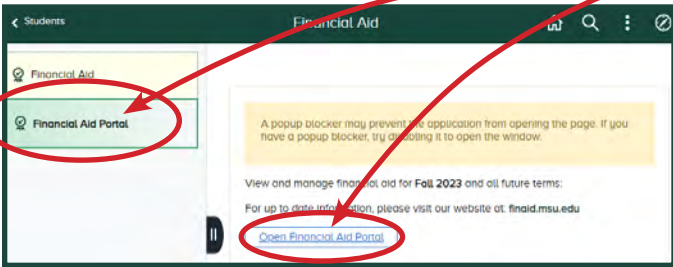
Students

Financial Aid

Financial Aid

Financial Aid Portal

A popup blocker may prevent the application from opening the page. If you have a popup blocker, try disabling it to open the window.

View and manage financial aid for Fall 2023 and all future terms:

For up to date information, please visit our website at: finaid.msu.edu

Open Financial Aid Portal